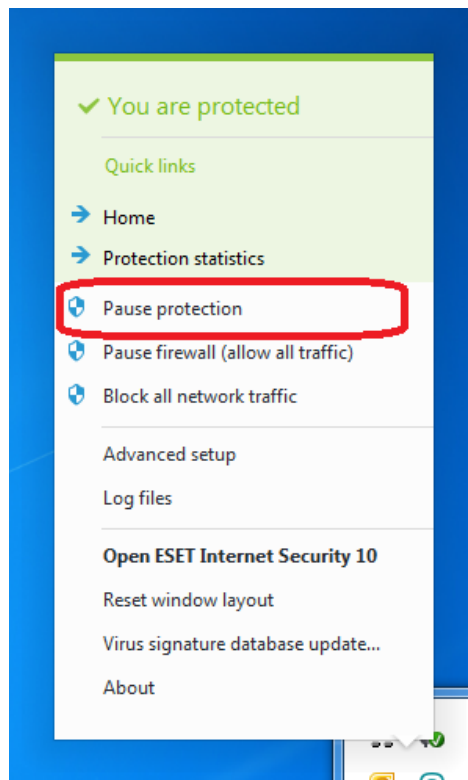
You are protected

Quick links

Home

Protection statistics

Pause protection

Pause firewall (allow all traffic)

Block all network traffic

Advanced setup

Log files

Open ESET Internet Security 10

Reset window layout

Virus signature database update...

About